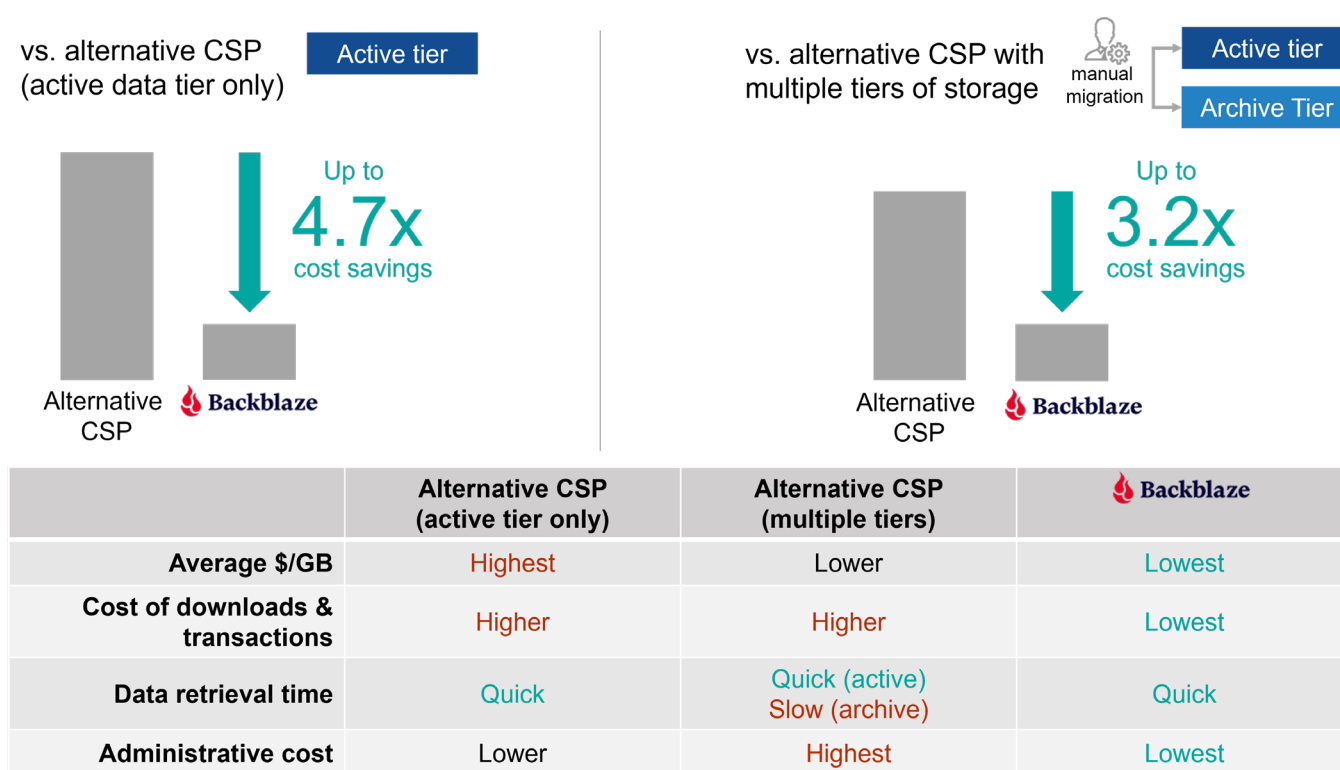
vs. alternative CSP (active data tier only)

Active tier

Up to 4.7x cost savings

Alternative CSP

Backblaze

vs. alternative CSP with multiple tiers of storage

manual migration

Active tier

Archive Tier

Up to 3.2x cost savings

Alternative CSP

Backblaze

| | Alternative CSP (active tier only) | Alternative CSP (multiple tiers) | Backblaze |
|---|---|---|---|
| Average \$/GB | Highest | Lower | Lowest |
| Cost of downloads & transactions | Higher | Higher | Lowest |
| Data retrieval time | Quick | Quick (active) Slow (archive) | Quick |
| Administrative cost | Lower | Highest | Lowest |